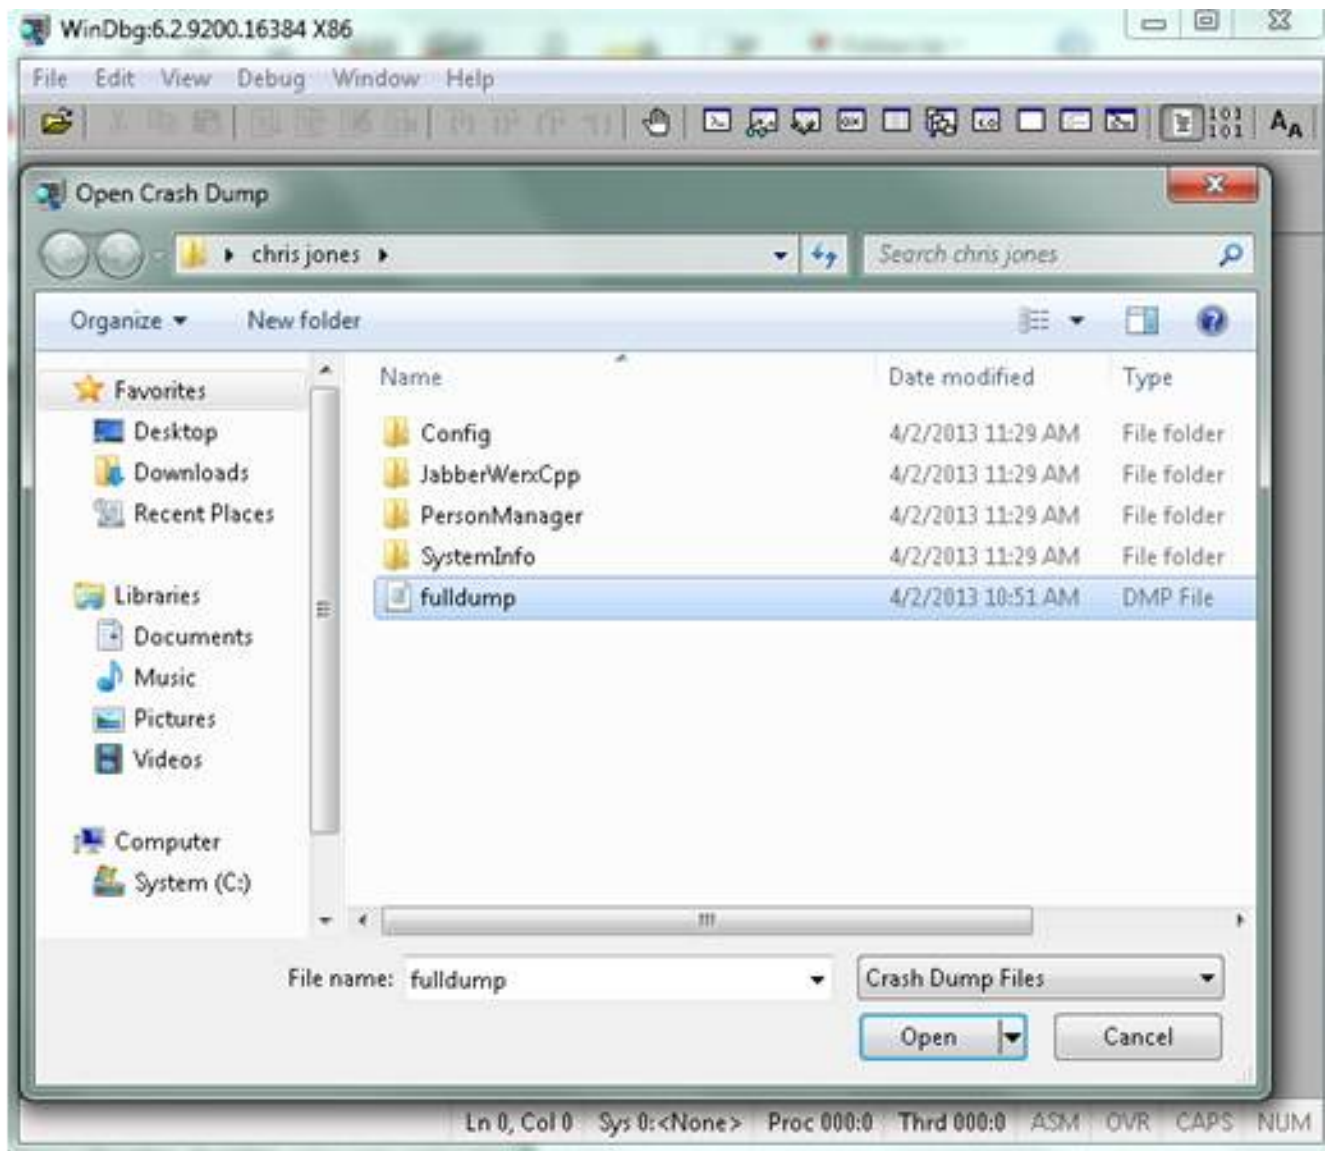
WinDbg:6.2.9200.16384 X86

File Edit View Debug Window Help

Open Crash Dump

chris jones

Search chris jones

Organize New folder

Favorites
Desktop
Downloads
Recent Places

Libraries
Documents
Music
Pictures
Videos

Computer
System (C:)

| Name | Date modified | Type |
|---|---|---|
| Config | 4/2/2013 11:29 AM | File folder |
| JabberWerxCpp | 4/2/2013 11:29 AM | File folder |
| PersonManager | 4/2/2013 11:29 AM | File folder |
| SystemInfo | 4/2/2013 11:29 AM | File folder |
| fulldump | 4/2/2013 10:51 AM | DMP File |

File name: fulldump

Crash Dump Files

Open

Cancel

Ln 0, Col 0 Sys 0:<None> Proc 000:0 Thrd 000:0 ASM OVR CAPS NUM